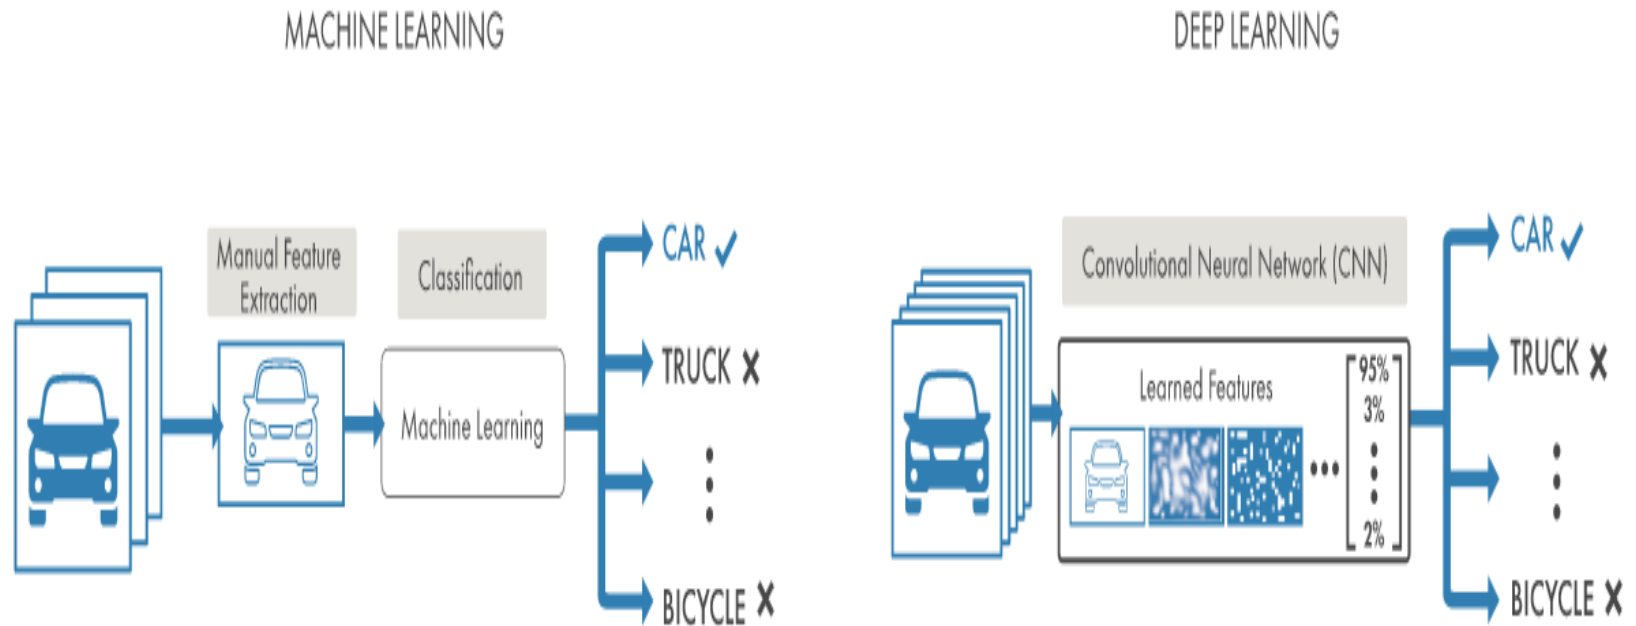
MACHINE LEARNING

Manual Feature Extraction

Classification

Machine Learning

CAR ✓

TRUCK ✗

BICYCLE ✗

DEEP LEARNING

Convolutional Neural Network (CNN)

Learned Features

95%
3%
2%

CAR ✓

TRUCK ✗

BICYCLE ✗